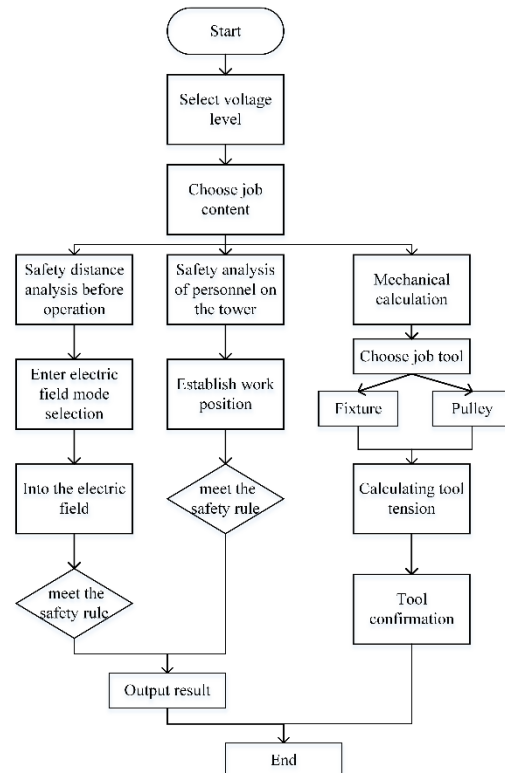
Start

Select voltage level

Choose job content

Safety distance analysis before operation

Enter electric field mode selection

Into the electric field

meet the safety rule

Safety analysis of personnel on the tower

Establish work position

meet the safety rule

Mechanical calculation

Choose job tool

Fixture

Pulley

Calculating tool tension

Tool confirmation

Output result

End